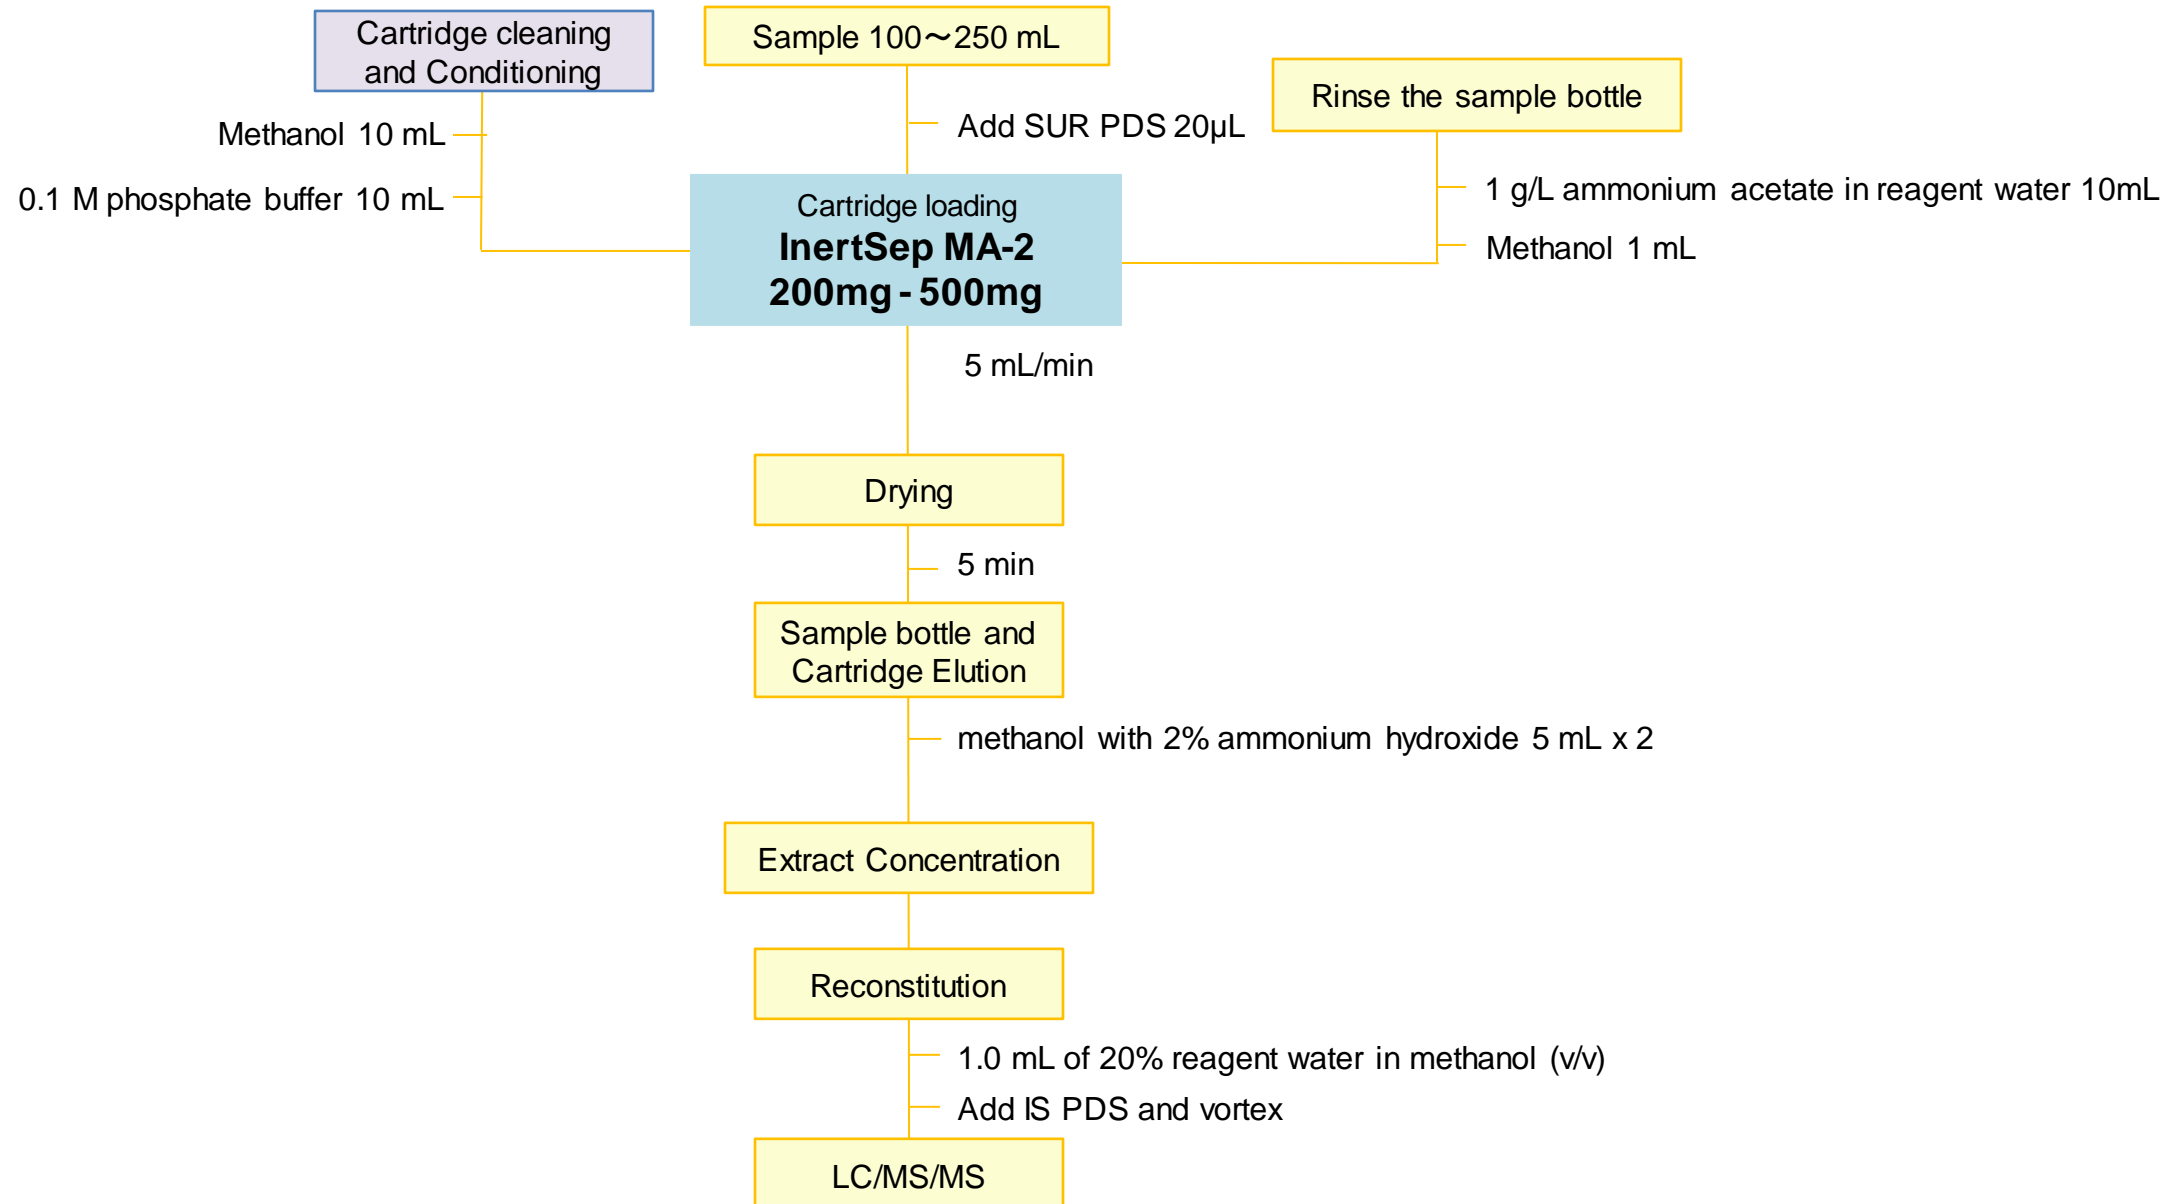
Cartridge cleaning and Conditioning

Methanol 10 mL

0.1 M phosphate buffer 10 mL

Sample 100～250 mL

Add SUR PDS 20µL

Rinse the sample bottle

1 g/L ammonium acetate in reagent water 10mL

Methanol 1 mL

Cartridge loading
**InertSep MA-2**
**200mg - 500mg**

5 mL/min

Drying

5 min

Sample bottle and Cartridge Elution

methanol with 2% ammonium hydroxide 5 mL x 2

Extract Concentration

Reconstitution

1.0 mL of 20% reagent water in methanol (v/v)

Add IS PDS and vortex

LC/MS/MS